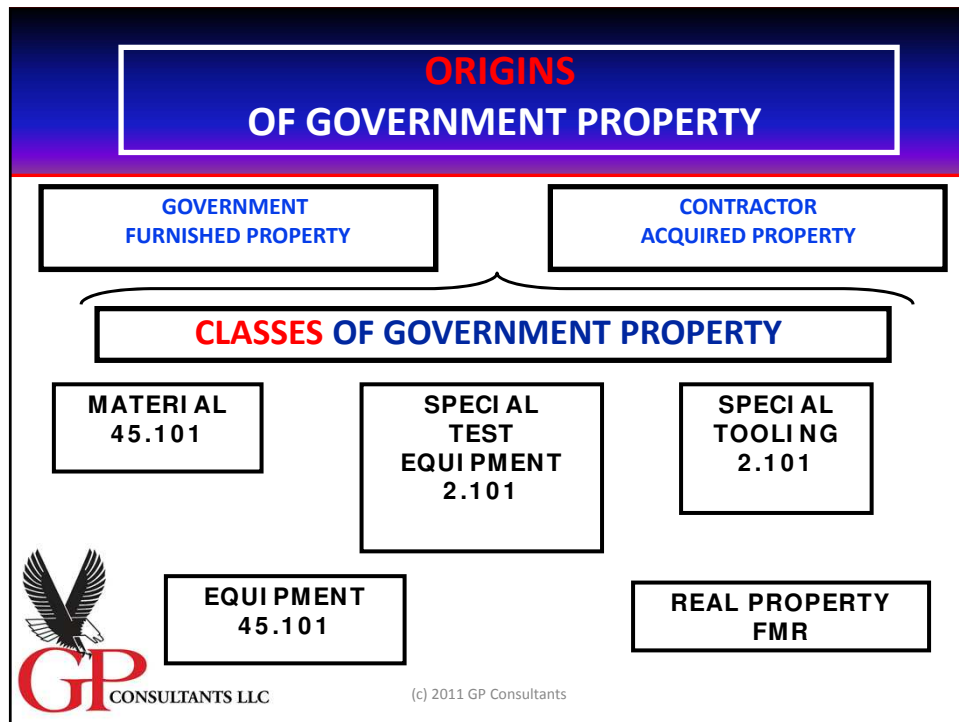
ORIGINS
OF GOVERNMENT PROPERTY

GOVERNMENT FURNISHED PROPERTY

CONTRACTOR ACQUIRED PROPERTY

CLASSES OF GOVERNMENT PROPERTY

MATERIAL 45.101

SPECIAL TEST EQUIPMENT 2.101

SPECIAL TOOLING 2.101

EQUIPMENT 45.101

REAL PROPERTY FMR

GP CONSULTANTS LLC

(c) 2011 GP Consultants